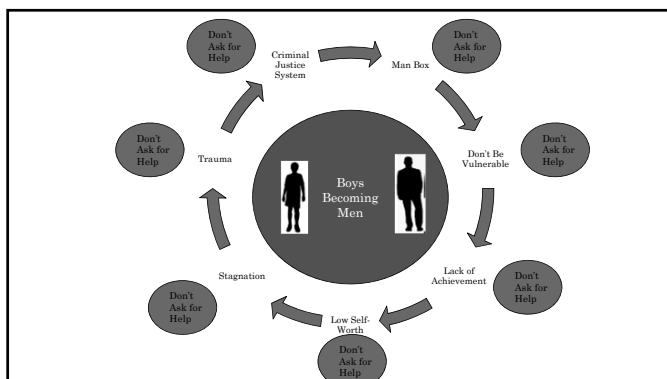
Boys Becoming Men

Man Box

Don't Ask for Help

Don't Be Vulnerable

Don't Ask for Help

Lack of Achievement

Don't Ask for Help

Low Self-Worth

Don't Ask for Help

Stagnation

Don't Ask for Help

Trauma

Don't Ask for Help

Criminal Justice System

Don't Ask for Help